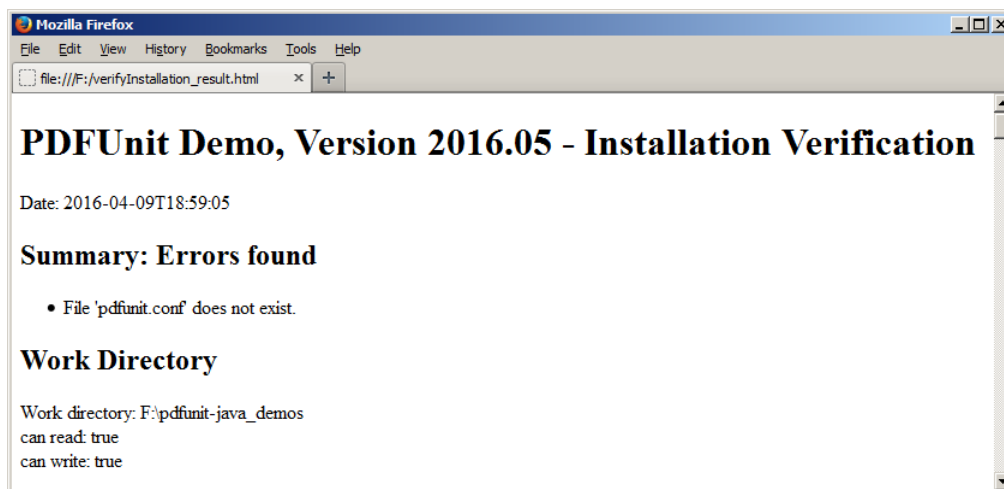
Mozilla Firefox

File Edit View History Bookmarks Tools Help

file:///F:/verifyInstallation_result.html ×

+

PDFUnit Demo, Version 2016.05 - Installation Verification

Date: 2016-04-09T18:59:05

Summary: Errors found

- File 'pdfunit.conf' does not exist.

Work Directory

Work directory: F:\pdfunit-java_demos
can read: true
can write: true